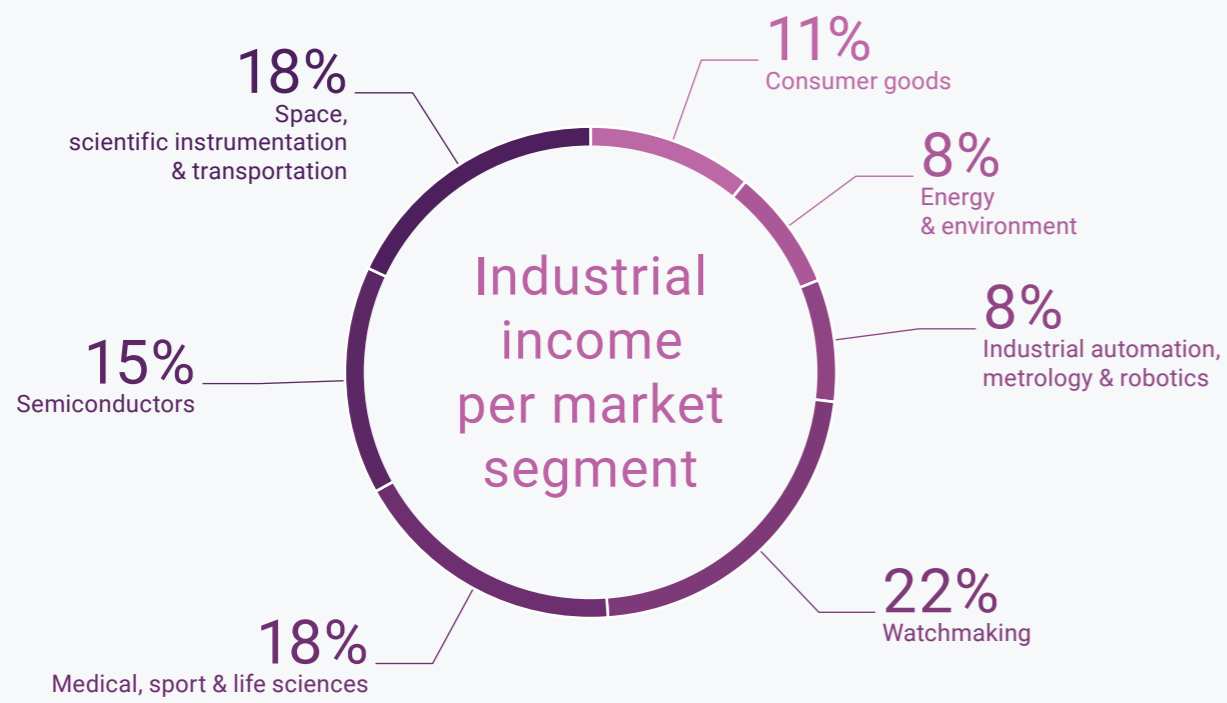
Industrial income per market segment

11%
Consumer goods

8%
Energy & environment

8%
Industrial automation, metrology & robotics

22%
Watchmaking

18%
Medical, sport & life sciences

15%
Semiconductors

18%
Space, scientific instrumentation & transportation